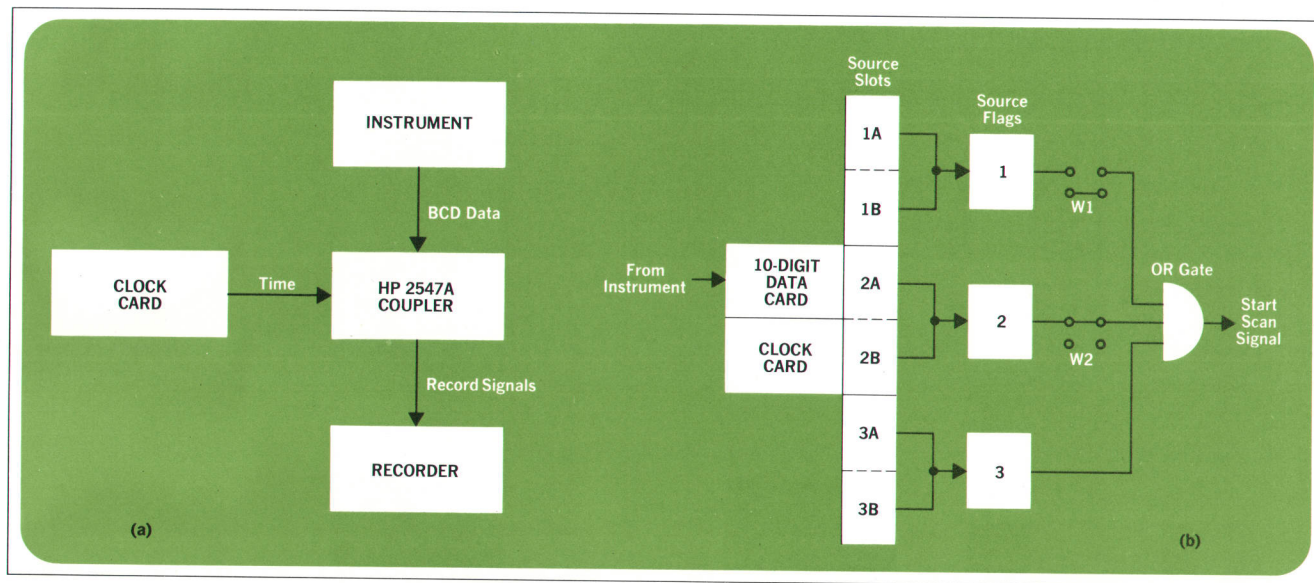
INSTRUMENT

BCD Data

CLOCK CARD

Time

HP 2547A COUPLER

Record Signals

RECORDER

(a)

Source Slots

Source Flags

1A

1B

1

W1

From Instrument

10-DIGIT DATA CARD

2A

2

OR Gate

Start Scan Signal

CLOCK CARD

2B

W2

3A

3

3B

(b)